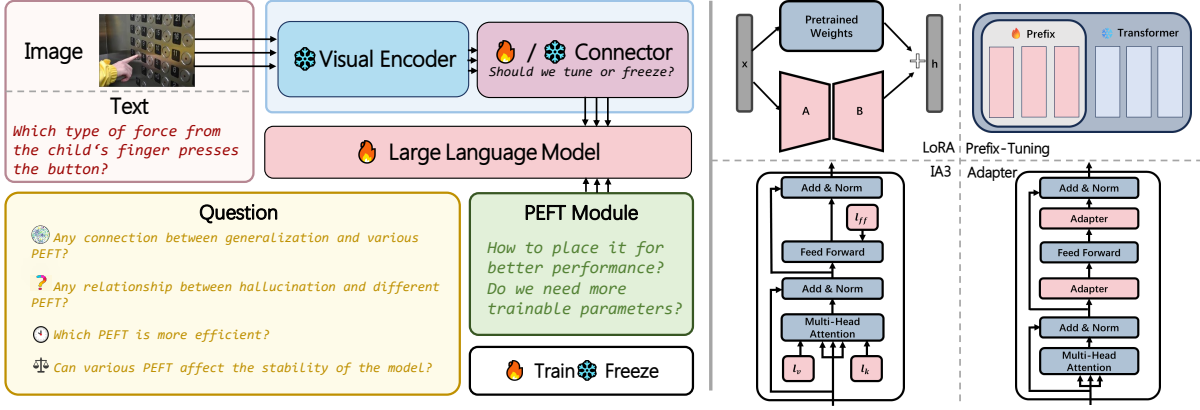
Image

Text

Which type of force from the child's finger presses the button?

Visual Encoder

/ Connector
Should we tune or freeze?

Large Language Model

Question

Any connection between generalization and various PEFT?

Any relationship between hallucination and different PEFT?

Which PEFT is more efficient?

Can various PEFT affect the stability of the model?

PEFT Module

How to place it for better performance? Do we need more trainable parameters?

Train Freeze

Pretrained Weights

x

A

B

h

LoRA

Prefix

Transformer

Prefix-Tuning

IA3

Add & Norm

$l_{ff}$

Feed Forward

Add & Norm

Multi-Head Attention

$l_v$

$l_k$

Adapter

Add & Norm

Adapter

Feed Forward

Adapter

Add & Norm

Multi-Head Attention